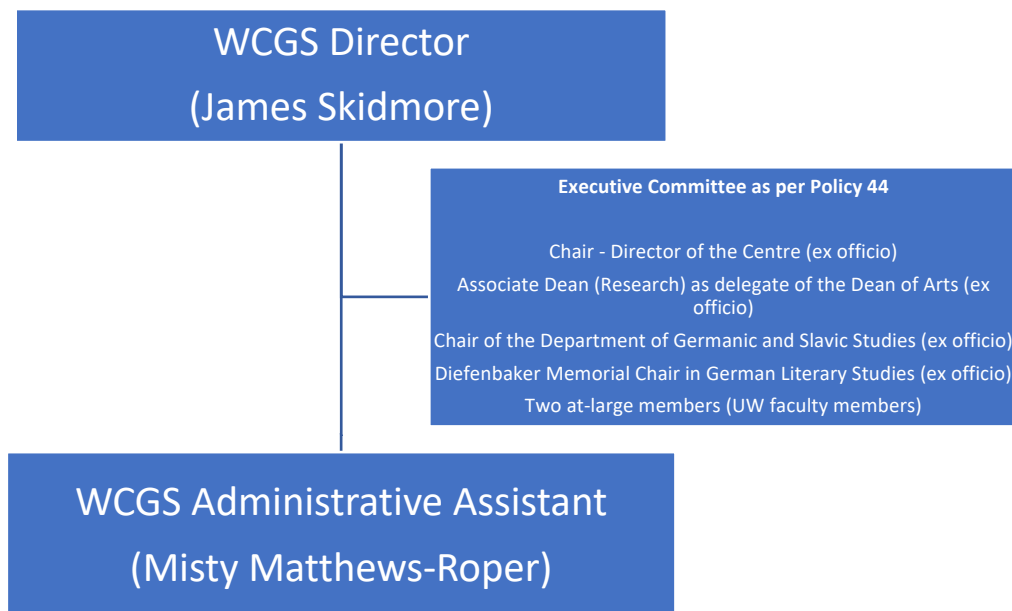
WCGS Director
(James Skidmore)

Executive Committee as per Policy 44

Chair - Director of the Centre (ex officio)

Associate Dean (Research) as delegate of the Dean of Arts (ex officio)

Chair of the Department of Germanic and Slavic Studies (ex officio)

Diefenbaker Memorial Chair in German Literary Studies (ex officio)

Two at-large members (UW faculty members)

WCGS Administrative Assistant
(Misty Matthews-Roper)